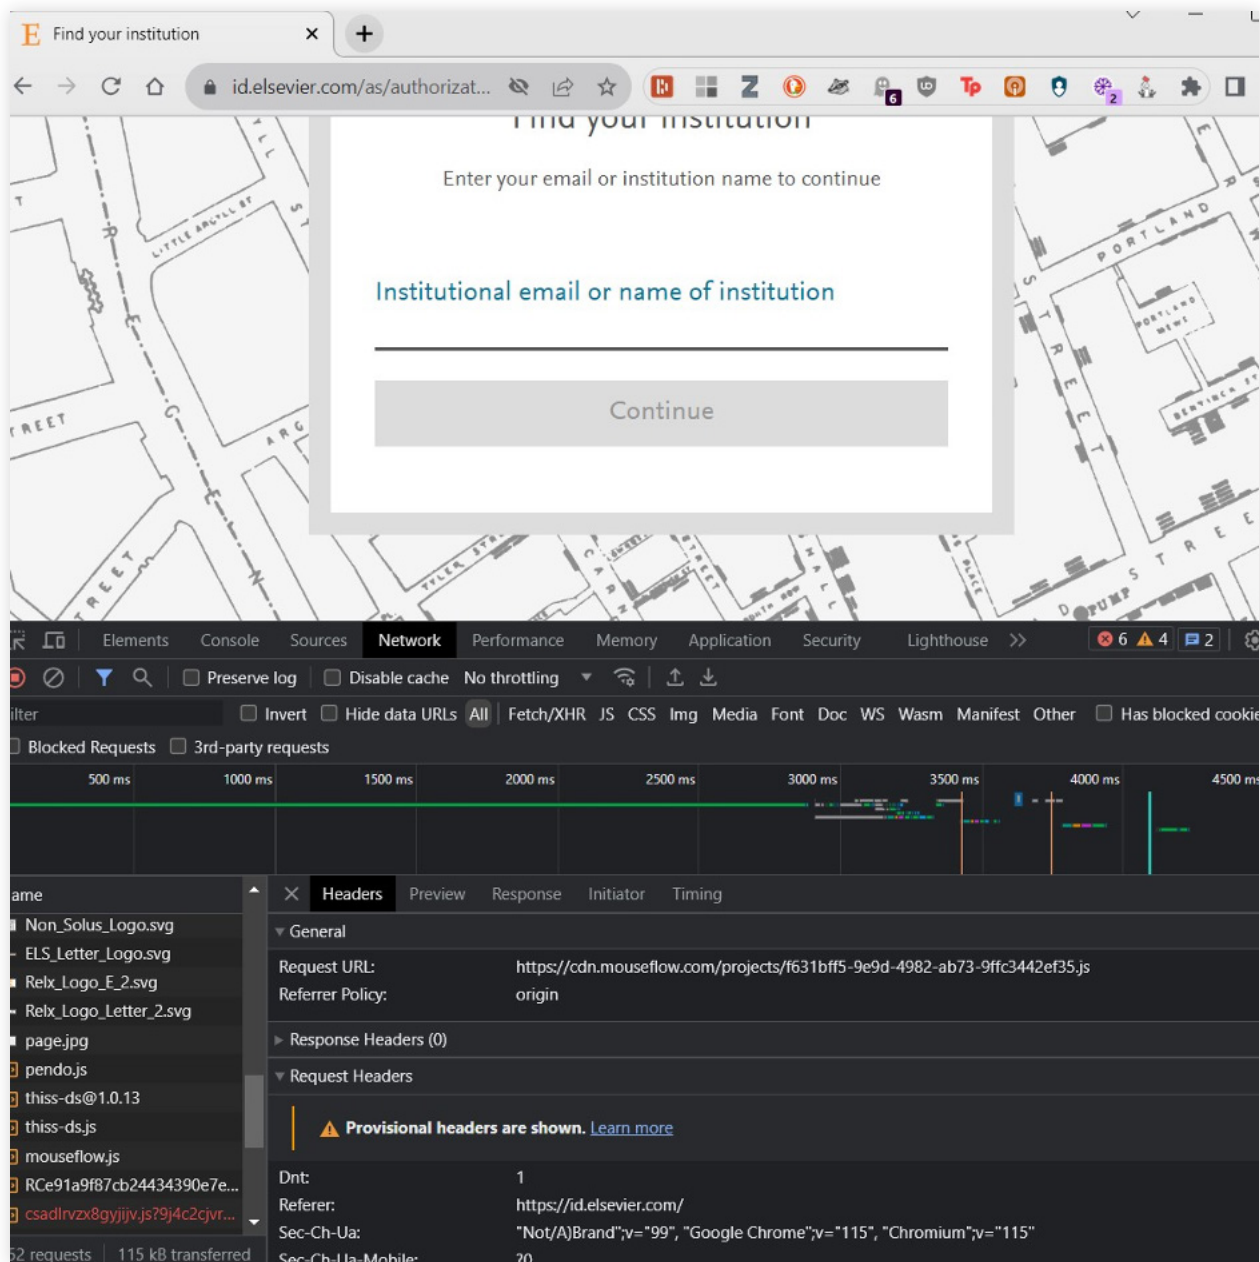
Find your institution ×
+
id.elsevier.com/as/authorizat...

Find your institution

Enter your email or institution name to continue

Institutional email or name of institution

Continue

Elements Console Sources Network Performance Memory Application Security Lighthouse >> 6 4 2

Preserve log Disable cache No throttling

ilter Invert Hide data URLs All Fetch/XHR JS CSS Img Media Font Doc WS Wasm Manifest Other Has blocked cookie

Blocked Requests 3rd-party requests

500 ms 1000 ms 1500 ms 2000 ms 2500 ms 3000 ms 3500 ms 4000 ms 4500 ms

ame
Non_Solus_Logo.svg
ELS_Letter_Logo.svg
Relx_Logo_E_2.svg
Relx_Logo_Letter_2.svg
page.jpg
pendo.js
thiss-ds@1.0.13
thiss-ds.js
mouseflow.js
RCe91a9f87cb24434390e7e...
csadlrvzx8gyjijv.js?9j4c2cjvr...
52 requests | 115 kB transferred

× Headers Preview Response Initiator Timing

General
Request URL: https://cdn.mouseflow.com/projects/f631bff5-9e9d-4982-ab73-9ffc3442ef35.js
Referrer Policy: origin

Response Headers (0)

Request Headers

Provisional headers are shown. Learn more

Dnt: 1
Referer: https://id.elsevier.com/
Sec-Ch-Ua: "Not/A)Brand";v="99", "Google Chrome";v="115", "Chromium";v="115"
Sec-Ch-Ua-Mobile: ?0